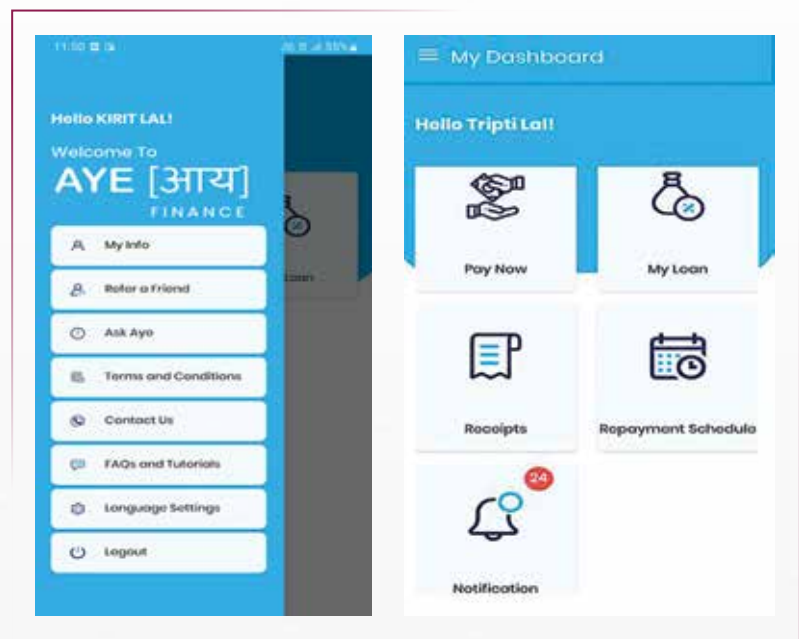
11:50

Hello KIRIT LAL!

Welcome To

AYE [आय]

FINANCE

My Info

Refer a Friend

Ask Aye

Terms and Conditions

Contact Us

FAQs and Tutorials

Language Settings

Logout

Loan

My Dashboard

Hello Tripti Lal!

Pay Now

My Loan

Receipts

Repayment Schedule

24

Notification